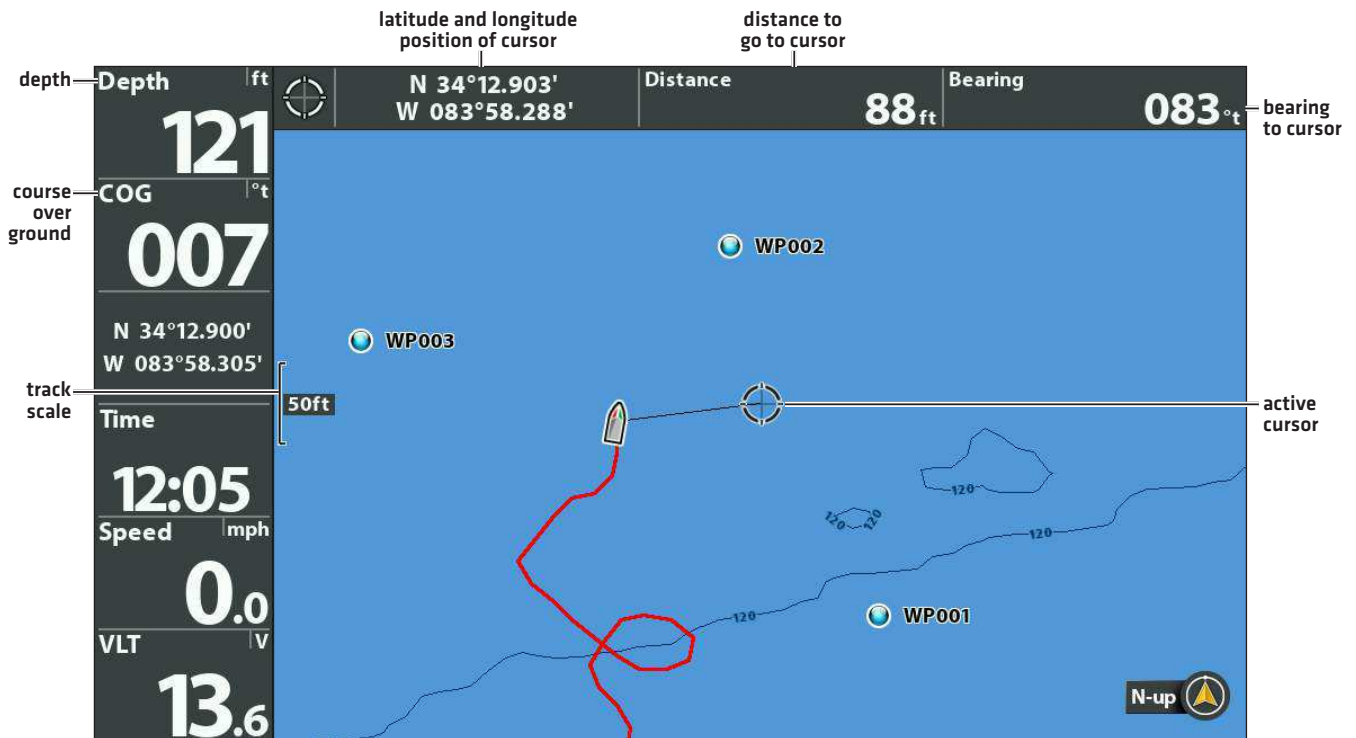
latitude and longitude position of cursor

distance to go to cursor

depth

Depth ft

121

course over ground

COG °t

007

N 34°12.900'
W 083°58.305'

track scale

50ft

Time

12:05

Speed mph

0.0

VLT V

13.6

N 34°12.903'
W 083°58.288'

Distance

88ft

Bearing

083°t

bearing to cursor

WP002

WP003

active cursor

120

120

120

120

120

WP001

N-up